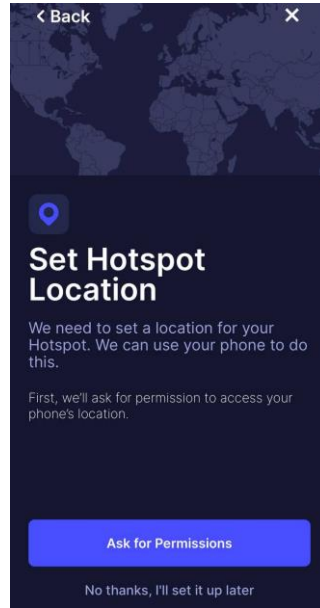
< Back
×

Set Hotspot Location

We need to set a location for your Hotspot. We can use your phone to do this.

First, we'll ask for permission to access your phone's location.

Ask for Permissions

No thanks, I'll set it up later